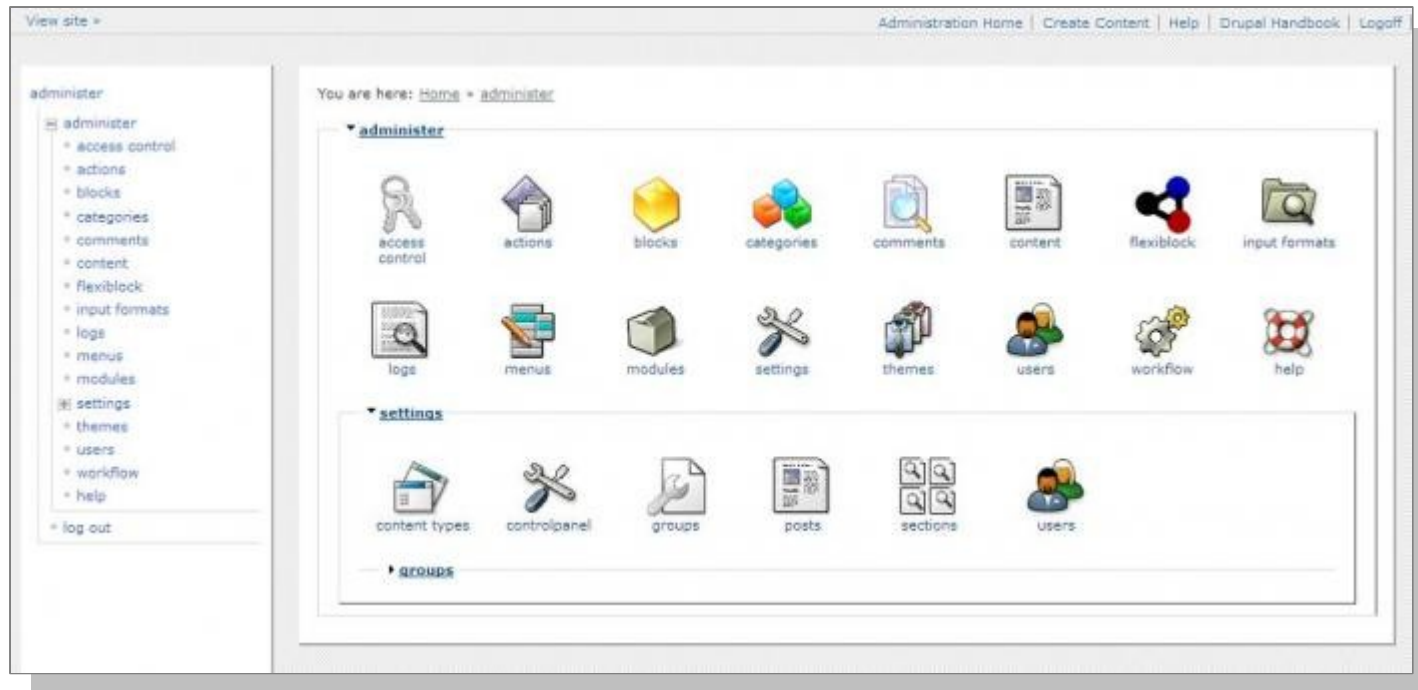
View site »

Administration Home | Create Content | Help | Drupal Handbook | Logoff

administer

administer
- access control
- actions
- blocks
- categories
- comments
- content
- flexiblock
- input formats
- logs
- menus
- modules
- settings
- themes
- users
- workflow
- help

- log out

You are here: Home » administer

administer

access control
actions
blocks
categories
comments
content
flexiblock
input formats
logs
menus
modules
settings
themes
users
workflow
help

settings

content types
controlpanel
groups
posts
sections
users

groups